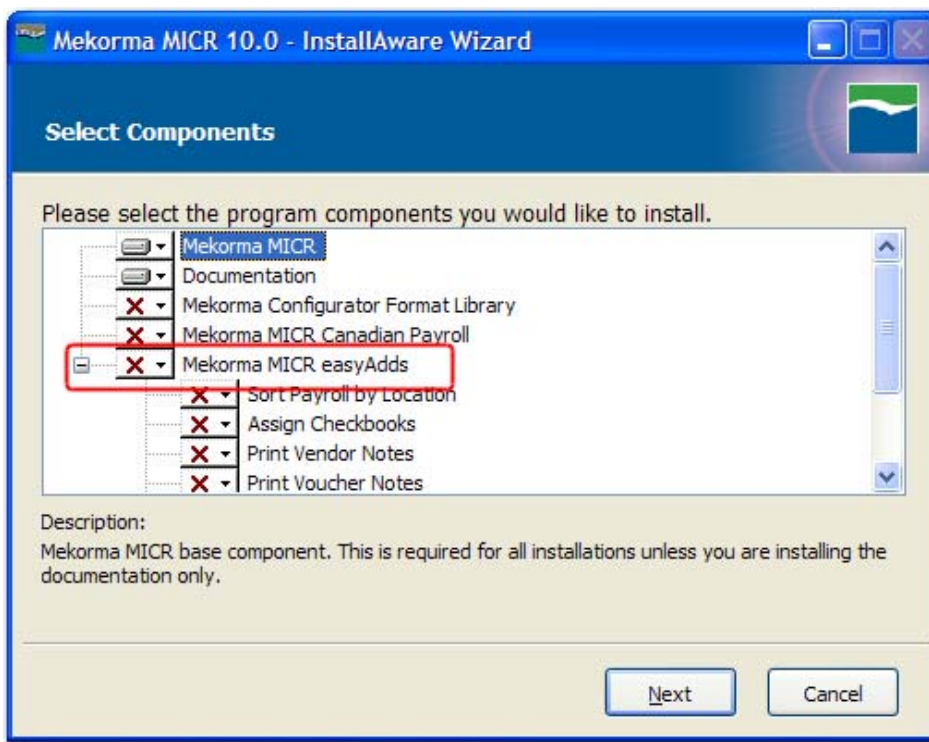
Mekorma MICR 10.0 - InstallAware Wizard

Select Components

Please select the program components you would like to install.

Mekorma MICR
Documentation
Mekorma Configurator Format Library
Mekorma MICR Canadian Payroll
Mekorma MICR easyAdds
Sort Payroll by Location
Assign Checkbooks
Print Vendor Notes
Print Voucher Notes

Description:
Mekorma MICR base component. This is required for all installations unless you are installing the documentation only.

Next
Cancel